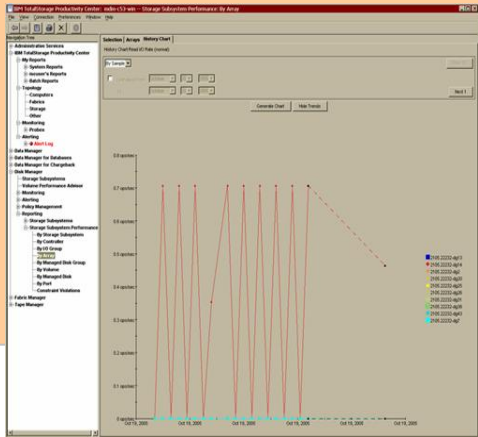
IBM TotalStorage Productivity Center: indio-c53-win -- Storage Subsystem Performance: By Array

File View Connection Preferences Window Help

Navigation Tree

Administrative Services
IBM TotalStorage Productivity Center
My Reports
System Reports
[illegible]'s Reports
Batch Reports
Topology
Computers
Fabrics
Storage
Other
Monitoring
Probes
Alerting
Alert Log
Data Manager
Data Manager for Databases
Data Manager for Chargeback
Disk Manager
Storage Subsystems
Volume Performance Advisor
Monitoring
Alerting
Policy Management
Reporting
Storage Subsystems
Storage Subsystem Performance
By Storage Subsystem
By Controller
By IO Group
By Array
By Managed Disk Group
By Volume
By Managed Disk
By Port
Constraint Violations
Fabric Manager
Tape Manager

Selection Arrays History Chart

History Chart Read I/O Rate (normal)

By Sample

Generate Chart Hide Trends

Next

0.8 ops/sec
0.7 ops/sec
0.6 ops/sec
0.5 ops/sec
0.4 ops/sec
0.3 ops/sec
0.2 ops/sec
0.1 ops/sec
0 ops/sec

Oct 19, 2005 Oct 19, 2005 Oct 19, 2005 Oct 19, 2005 Oct 19, 2005 Oct 19, 2005

2105.22232-dg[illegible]
2105.22232-dg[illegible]
2105.22232-dg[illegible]
2105.22232-dg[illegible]
2105.22232-dg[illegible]
2105.22232-dg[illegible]
2105.22232-dg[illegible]
2105.22232-dg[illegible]
2105.22232-dg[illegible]
2105.22232-dg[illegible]